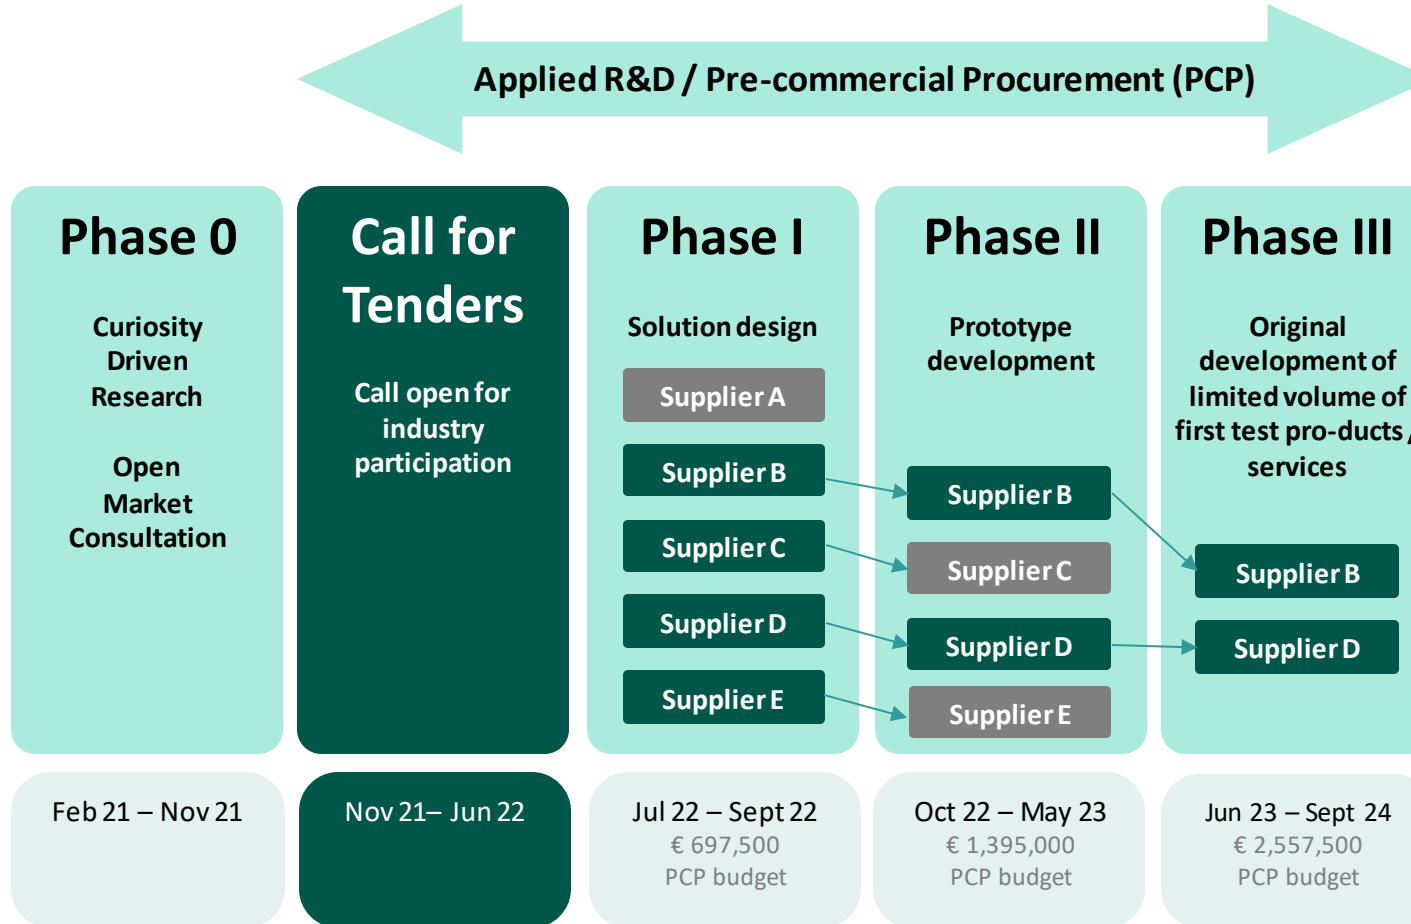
Applied R&D / Pre-commercial Procurement (PCP)

Phase 0

Curiosity Driven Research

Open Market Consultation

Call for Tenders

Call open for industry participation

Phase I

Solution design

Supplier A

Supplier B

Supplier C

Supplier D

Supplier E

Phase II

Prototype development

Supplier B

Supplier C

Supplier D

Supplier E

Phase III

Original development of limited volume of first test pro-ducts / services

Supplier B

Supplier D

Feb 21 – Nov 21

Nov 21– Jun 22

Jul 22 – Sept 22
€ 697,500
PCP budget

Oct 22 – May 23
€ 1,395,000
PCP budget

Jun 23 – Sept 24
€ 2,557,500
PCP budget